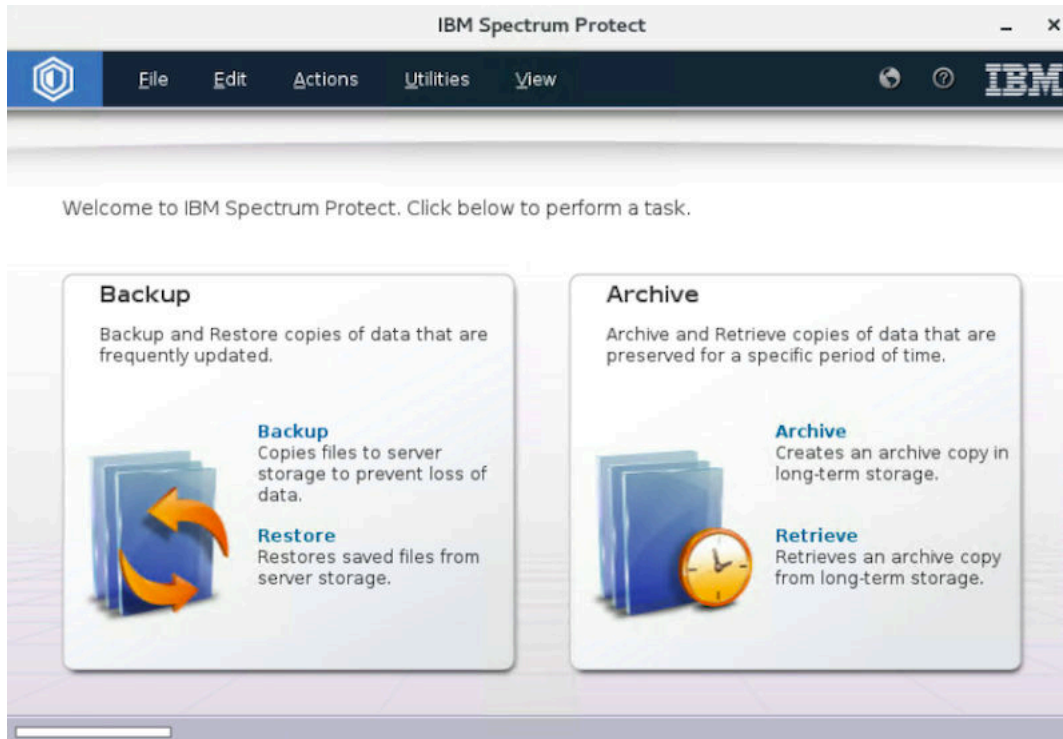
IBM Spectrum Protect

File Edit Actions Utilities View

IBM

Welcome to IBM Spectrum Protect. Click below to perform a task.

Backup

Backup and Restore copies of data that are frequently updated.

Backup
Copies files to server storage to prevent loss of data.

Restore
Restores saved files from server storage.

Archive

Archive and Retrieve copies of data that are preserved for a specific period of time.

Archive
Creates an archive copy in long-term storage.

Retrieve
Retrieves an archive copy from long-term storage.